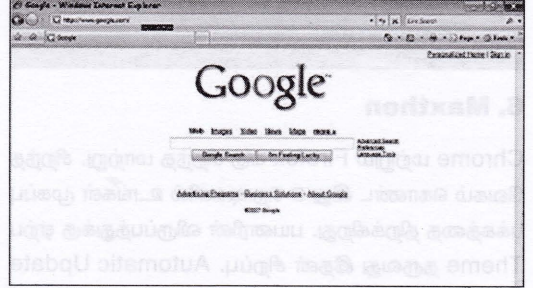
Google - Windows Internet Explorer

http://www.google.com/

Live Search

Google

Page
Tools

Personalized Home | Sign in

Google

Web Images Video News Maps more »

Advanced Search
Preferences
Language Tools

Google Search I'm Feeling Lucky

Advertising Programs - Business Solutions - About Google

©2007 Google

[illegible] Maxthon

Chrome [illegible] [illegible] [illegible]
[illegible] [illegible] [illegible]
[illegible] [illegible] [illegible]
Theme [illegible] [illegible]. Automatic Update